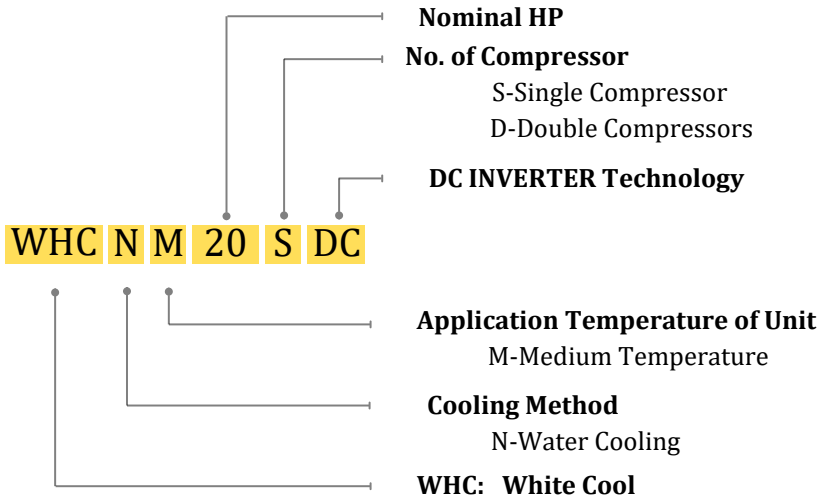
Nominal HP

No. of Compressor

S-Single Compressor

D-Double Compressors

DC INVERTER Technology

WHC N M 20 S DC

Application Temperature of Unit

M-Medium Temperature

Cooling Method

N-Water Cooling

WHC: White Cool